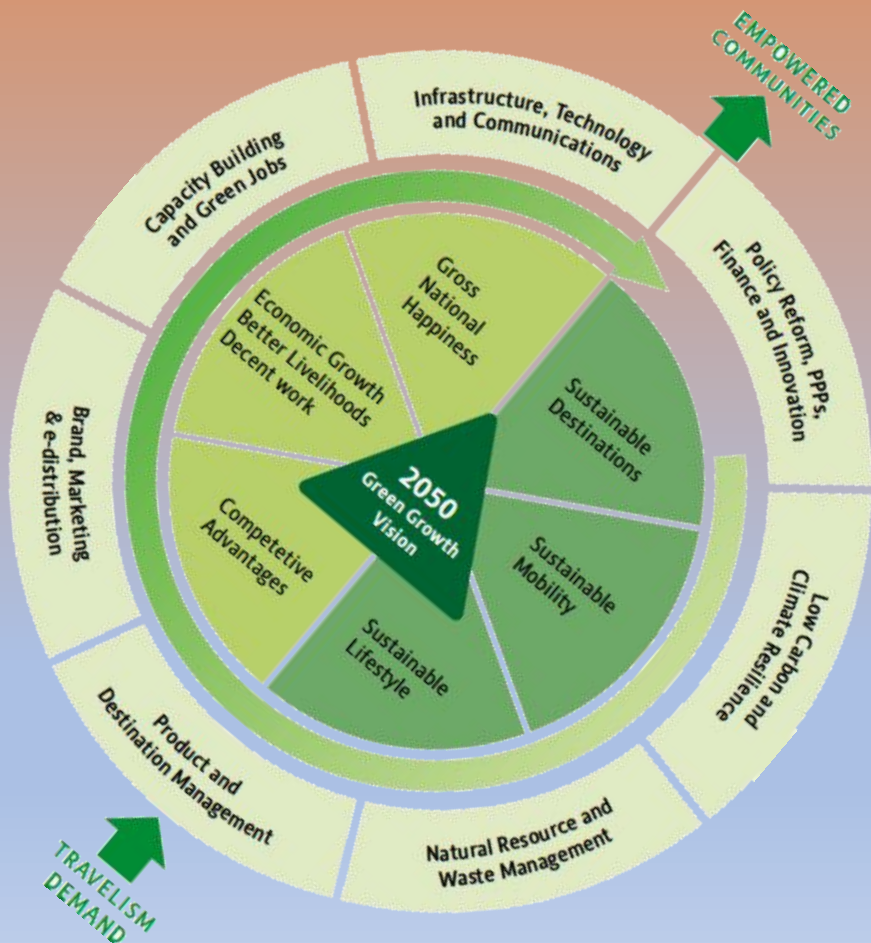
EMPOWERED COMMUNITIES

Infrastructure, Technology and Communications

Policy Reform, PPPs, Finance and Innovation

Low Carbon and Climate Resilience

Natural Resource and Waste Management

Product and Destination Management

TRAVELISM DEMAND

Brand, Marketing & e-distribution

Capacity Building and Green Jobs

Gross National Happiness

Sustainable Destinations

Sustainable Mobility

Sustainable Lifestyle

Competetive Advantages

Economic Growth Better Livelihoods Decent work

2050 Green Growth Vision